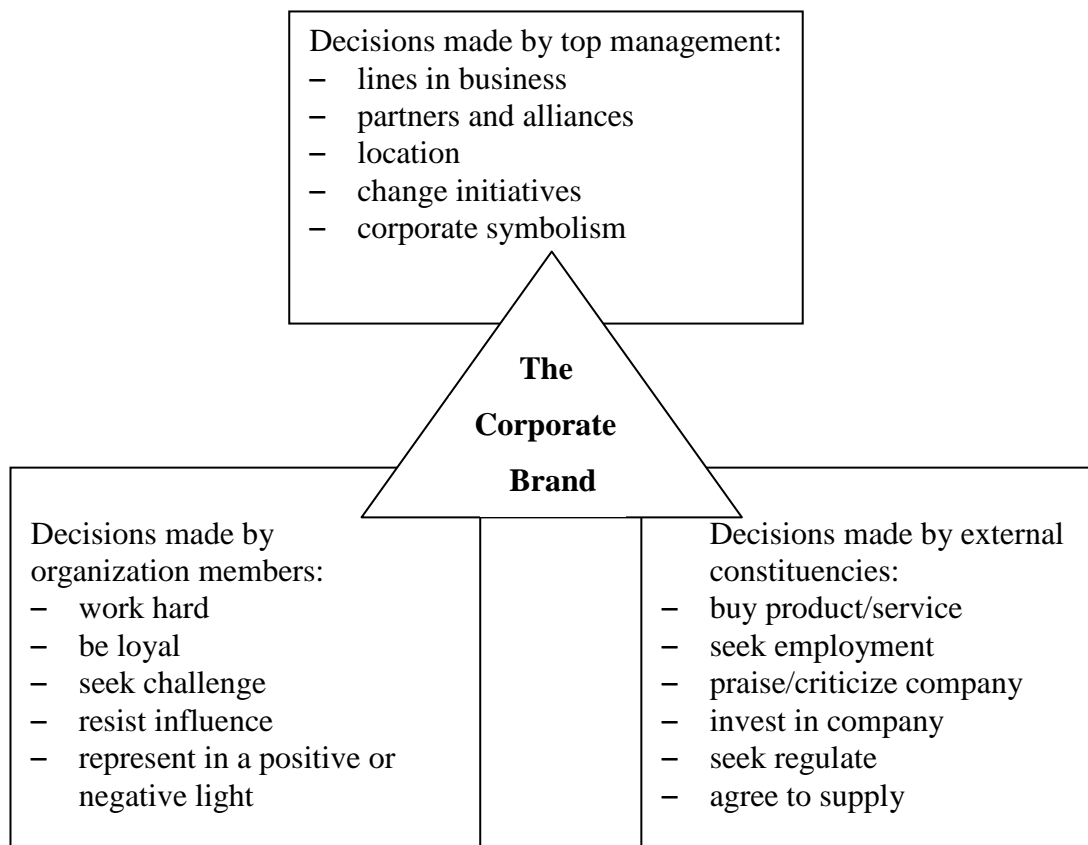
Decisions made by top management:
– lines in business
– partners and alliances
– location
– change initiatives
– corporate symbolism

The Corporate Brand

Decisions made by organization members:
– work hard
– be loyal
– seek challenge
– resist influence
– represent in a positive or negative light

Decisions made by external constituencies:
– buy product/service
– seek employment
– praise/criticize company
– invest in company
– seek regulate
– agree to supply